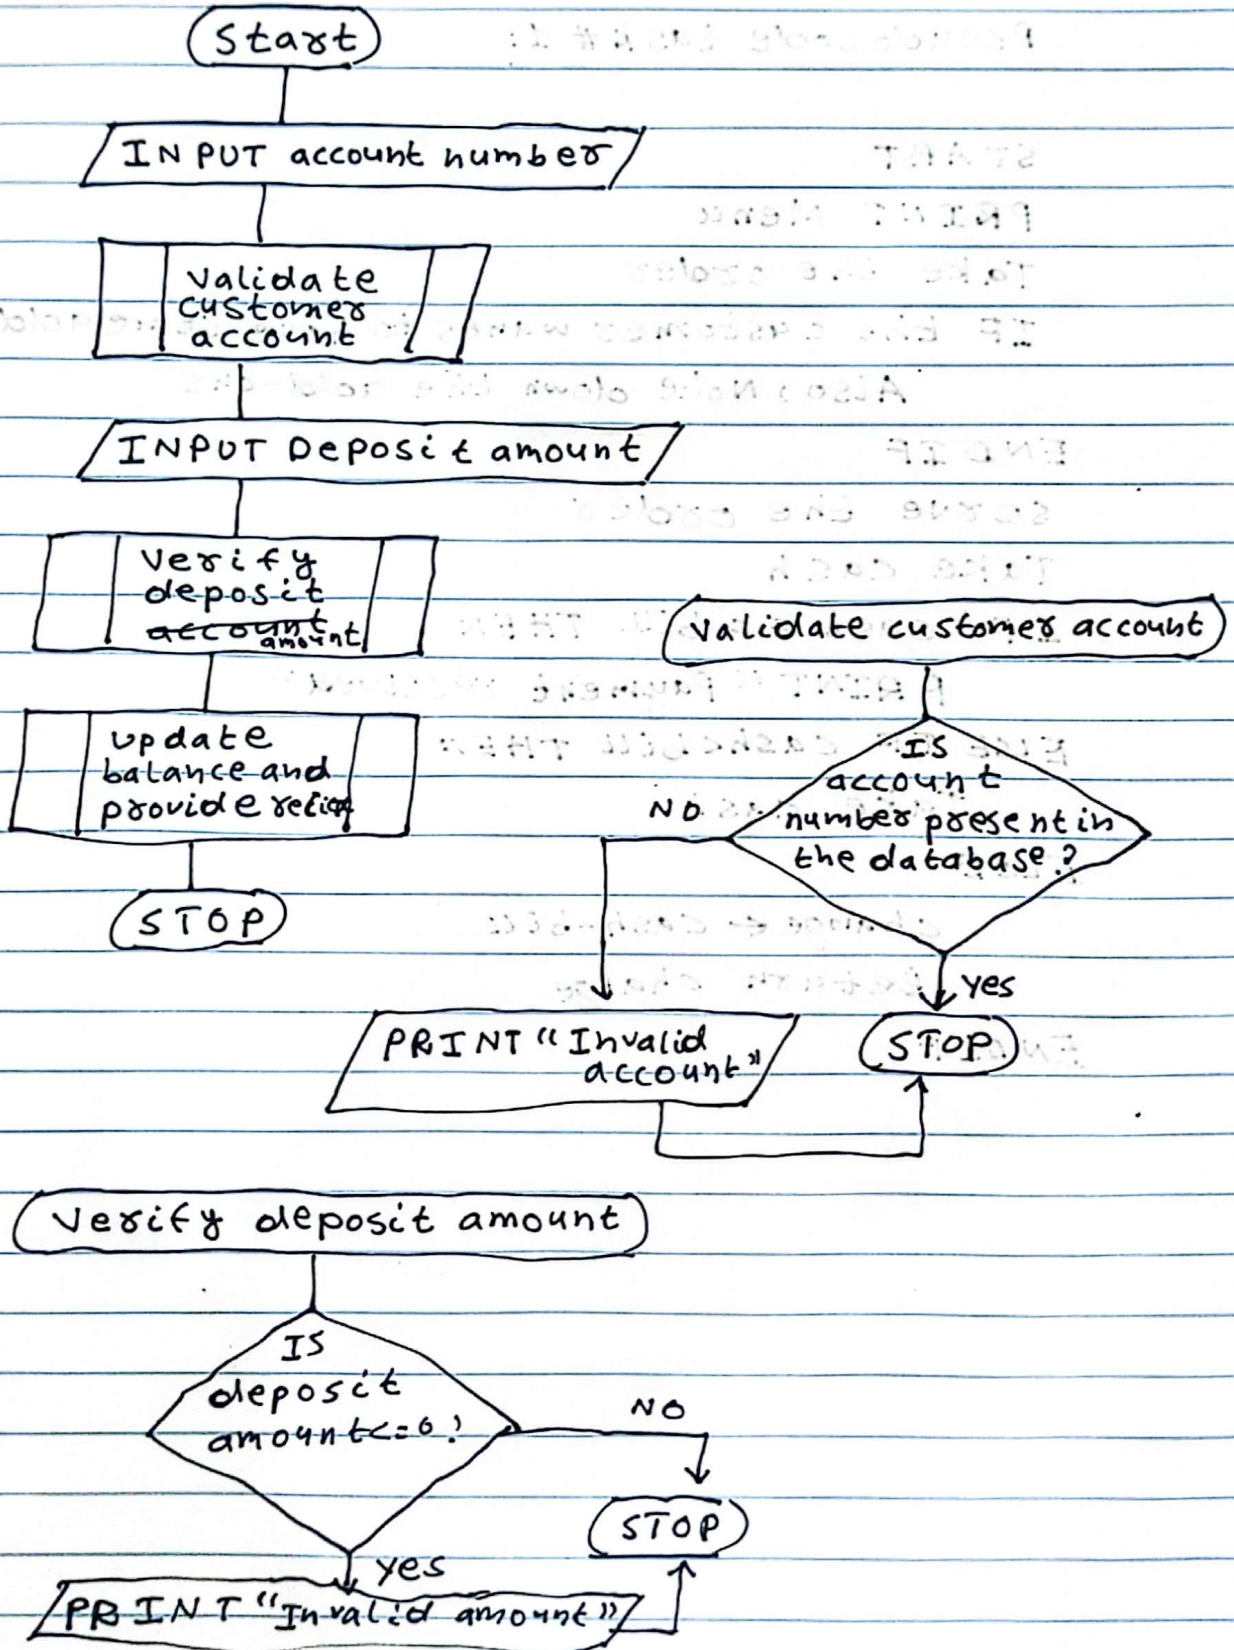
Start

INPUT account number

validate customer account

INPUT Deposit amount

Verify deposit ~~account~~ amount

update balance and provide reciep

STOP

Validate customer account

IS account number present in the database?

NO

yes

PRINT "Invalid account"

STOP

Verify deposit amount

IS deposit amount<=0?

NO

STOP

yes

PRINT "Invalid amount"